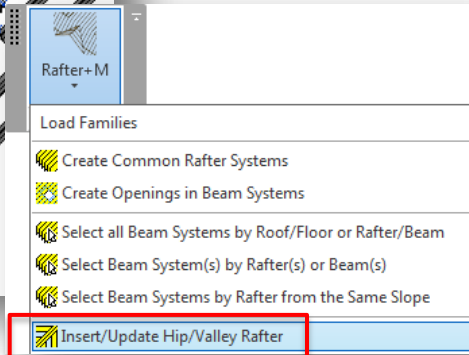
Rafter+M

Load Families

Create Common Rafter Systems

Create Openings in Beam Systems

Select all Beam Systems by Roof/Floor or Rafter/Beam

Select Beam System(s) by Rafter(s) or Beam(s)

Select Beam Systems by Rafter from the Same Slope

Insert/Update Hip/Valley Rafter